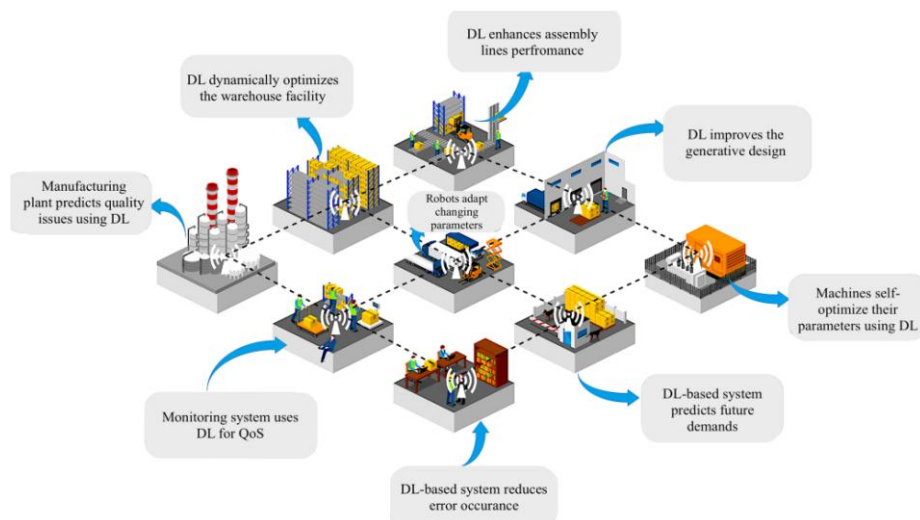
DL enhances assembly lines perfromance

DL dynamically optimizes the warehouse facility

DL improves the generative design

Manufacturing plant predicts quality issues using DL

Robots adapt changing parameters

Machines self-optimize their parameters using DL

Monitoring system uses DL for QoS

DL-based system predicts future demands

DL-based system reduces error occurance